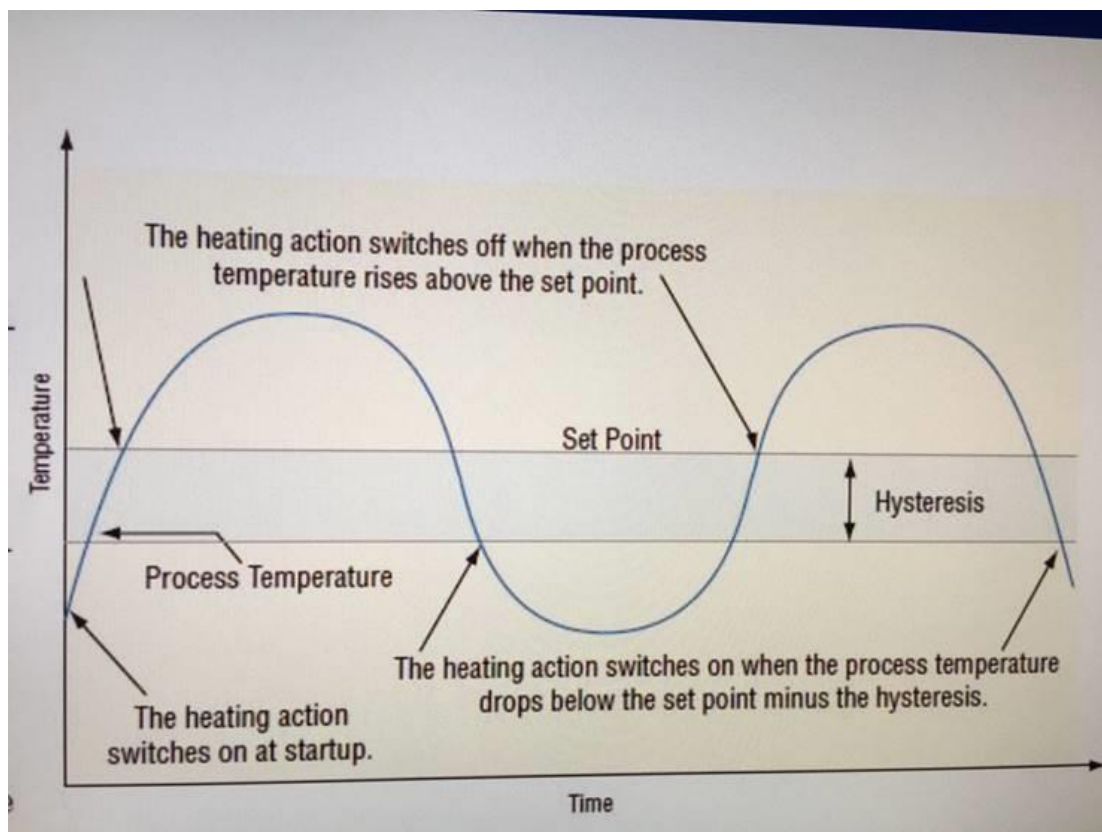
The heating action switches off when the process temperature rises above the set point.

Set Point

Hysteresis

Temperature

Process Temperature

The heating action switches on when the process temperature drops below the set point minus the hysteresis.

The heating action switches on at startup.

Time